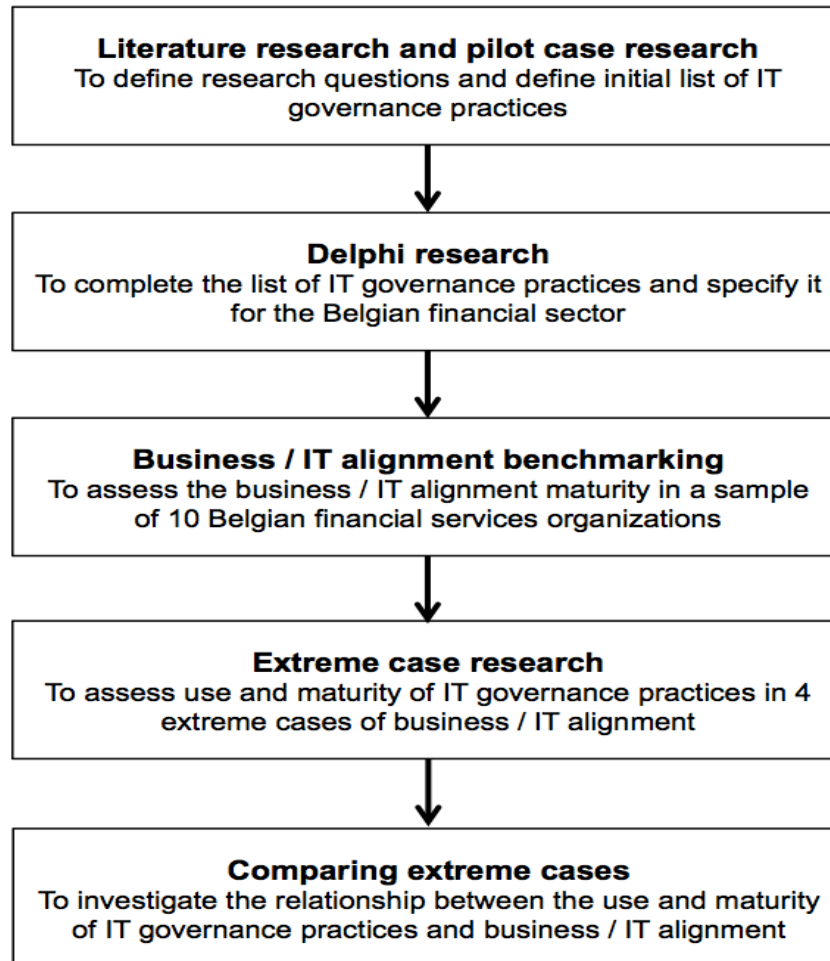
Literature research and pilot case research
To define research questions and define initial list of IT governance practices

Delphi research
To complete the list of IT governance practices and specify it for the Belgian financial sector

Business / IT alignment benchmarking
To assess the business / IT alignment maturity in a sample of 10 Belgian financial services organizations

Extreme case research
To assess use and maturity of IT governance practices in 4 extreme cases of business / IT alignment

Comparing extreme cases
To investigate the relationship between the use and maturity of IT governance practices and business / IT alignment